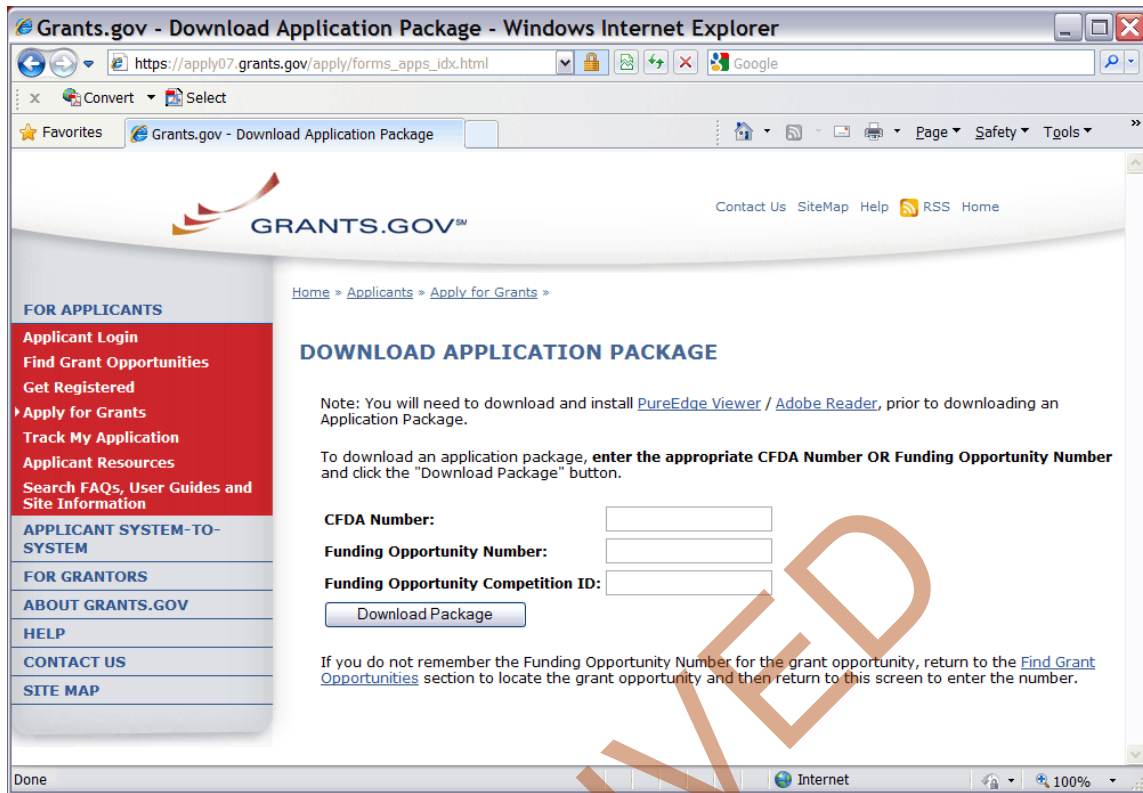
Grants.gov - Download Application Package - Windows Internet Explorer

https://apply07.grants.gov/apply/forms_apps_idx.html

Google

x Convert Select

Favorites Grants.gov - Download Application Package

Page Safety Tools

GRANTS.GOV℠

Contact Us SiteMap Help RSS Home

FOR APPLICANTS
Applicant Login
Find Grant Opportunities
Get Registered
Apply for Grants
Track My Application
Applicant Resources
Search FAQs, User Guides and Site Information
APPLICANT SYSTEM-TO-SYSTEM
FOR GRANTORS
ABOUT GRANTS.GOV
HELP
CONTACT US
SITE MAP

Home » Applicants » Apply for Grants »

DOWNLOAD APPLICATION PACKAGE

Note: You will need to download and install PureEdge Viewer / Adobe Reader, prior to downloading an Application Package.

To download an application package, **enter the appropriate CFDA Number OR Funding Opportunity Number** and click the "Download Package" button.

CFDA Number:
Funding Opportunity Number:
Funding Opportunity Competition ID:
Download Package

If you do not remember the Funding Opportunity Number for the grant opportunity, return to the Find Grant Opportunities section to locate the grant opportunity and then return to this screen to enter the number.

VED

Done Internet 100%